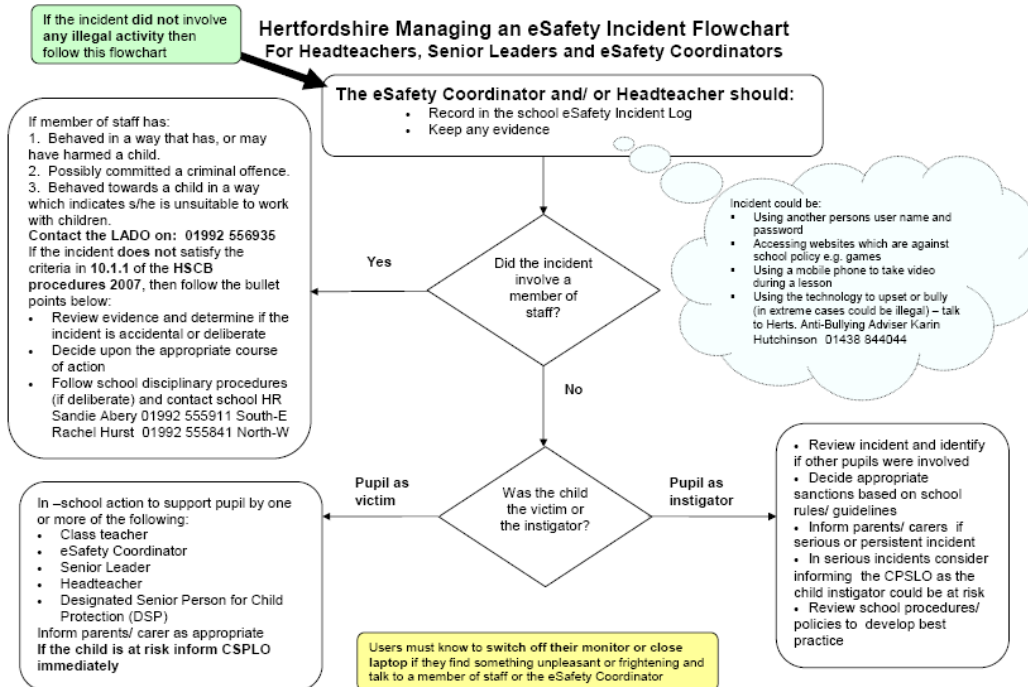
If the incident **did not** involve **any illegal activity** then follow this flowchart

**Hertfordshire Managing an eSafety Incident Flowchart**
**For Headteachers, Senior Leaders and eSafety Coordinators**

**The eSafety Coordinator and/ or Headteacher should:**
- Record in the school eSafety Incident Log
- Keep any evidence

If member of staff has:
1. Behaved in a way that has, or may have harmed a child.
2. Possibly committed a criminal offence.
3. Behaved towards a child in a way which indicates s/he is unsuitable to work with children.
**Contact the LADO on: 01992 556935**
If the incident **does not** satisfy the criteria in **10.1.1** of the **HSCB procedures 2007**, then follow the bullet points below:
- Review evidence and determine if the incident is accidental or deliberate
- Decide upon the appropriate course of action
- Follow school disciplinary procedures (if deliberate) and contact school HR Sandie Abery 01992 555911 South-E Rachel Hurst 01992 555841 North-W

Yes

Did the incident involve a member of staff?

Incident could be:
- Using another persons user name and password
- Accessing websites which are against school policy e.g. games
- Using a mobile phone to take video during a lesson
- Using the technology to upset or bully (in extreme cases could be illegal) – talk to Herts. Anti-Bullying Adviser Karin Hutchinson 01438 844044

No

Pupil as victim

Was the child the victim or the instigator?

Pupil as instigator

In –school action to support pupil by one or more of the following:
- Class teacher
- eSafety Coordinator
- Senior Leader
- Headteacher
- Designated Senior Person for Child Protection (DSP)

Inform parents/ carer as appropriate
**If the child is at risk inform CSPLO immediately**

- Review incident and identify if other pupils were involved
- Decide appropriate sanctions based on school rules/ guidelines
- Inform parents/ carers if serious or persistent incident
- In serious incidents consider informing the CPSLO as the child instigator could be at risk
- Review school procedures/ policies to develop best practice

Users must know to switch off their monitor or close laptop if they find something unpleasant or frightening and talk to a member of staff or the eSafety Coordinator